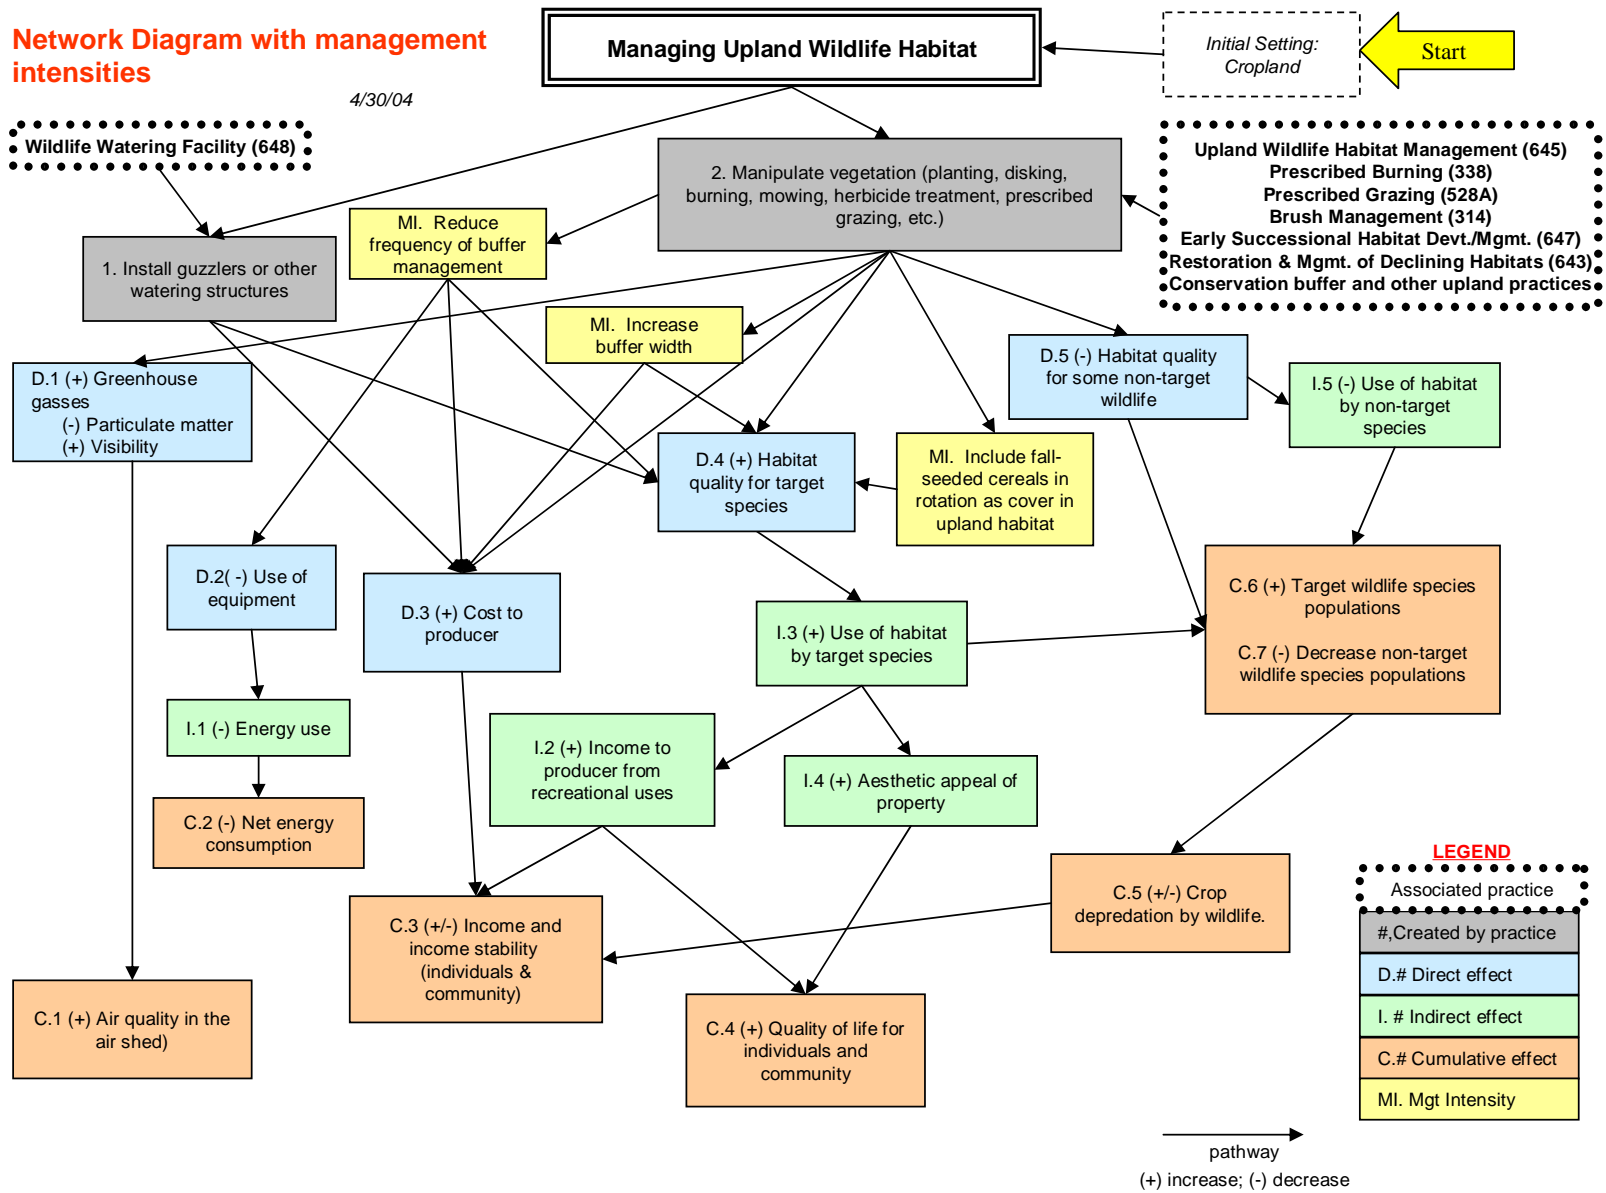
Network Diagram with management intensities

4/30/04

Managing Upland Wildlife Habitat

Initial Setting: Cropland

Start

Wildlife Watering Facility (648)

2. Manipulate vegetation (planting, disking, burning, mowing, herbicide treatment, prescribed grazing, etc.)

Upland Wildlife Habitat Management (645)
Prescribed Burning (338)
Prescribed Grazing (528A)
Brush Management (314)
Early Successional Habitat Devt./Mgmt. (647)
Restoration & Mgmt. of Declining Habitats (643)
Conservation buffer and other upland practices

MI. Reduce frequency of buffer management

1. Install guzzlers or other watering structures

MI. Increase buffer width

D.5 (-) Habitat quality for some non-target wildlife

I.5 (-) Use of habitat by non-target species

D.1 (+) Greenhouse gasses
(-) Particulate matter
(+) Visibility

D.4 (+) Habitat quality for target species

MI. Include fall-seeded cereals in rotation as cover in upland habitat

D.2( -) Use of equipment

D.3 (+) Cost to producer

I.3 (+) Use of habitat by target species

C.6 (+) Target wildlife species populations

C.7 (-) Decrease non-target wildlife species populations

I.1 (-) Energy use

I.2 (+) Income to producer from recreational uses

I.4 (+) Aesthetic appeal of property

C.2 (-) Net energy consumption

C.5 (+/-) Crop depredation by wildlife.

LEGEND

Associated practice

#,Created by practice

D.# Direct effect

I. # Indirect effect

C.# Cumulative effect

MI. Mgt Intensity

C.3 (+/-) Income and income stability (individuals & community)

C.1 (+) Air quality in the air shed)

C.4 (+) Quality of life for individuals and community

pathway

(+) increase; (-) decrease